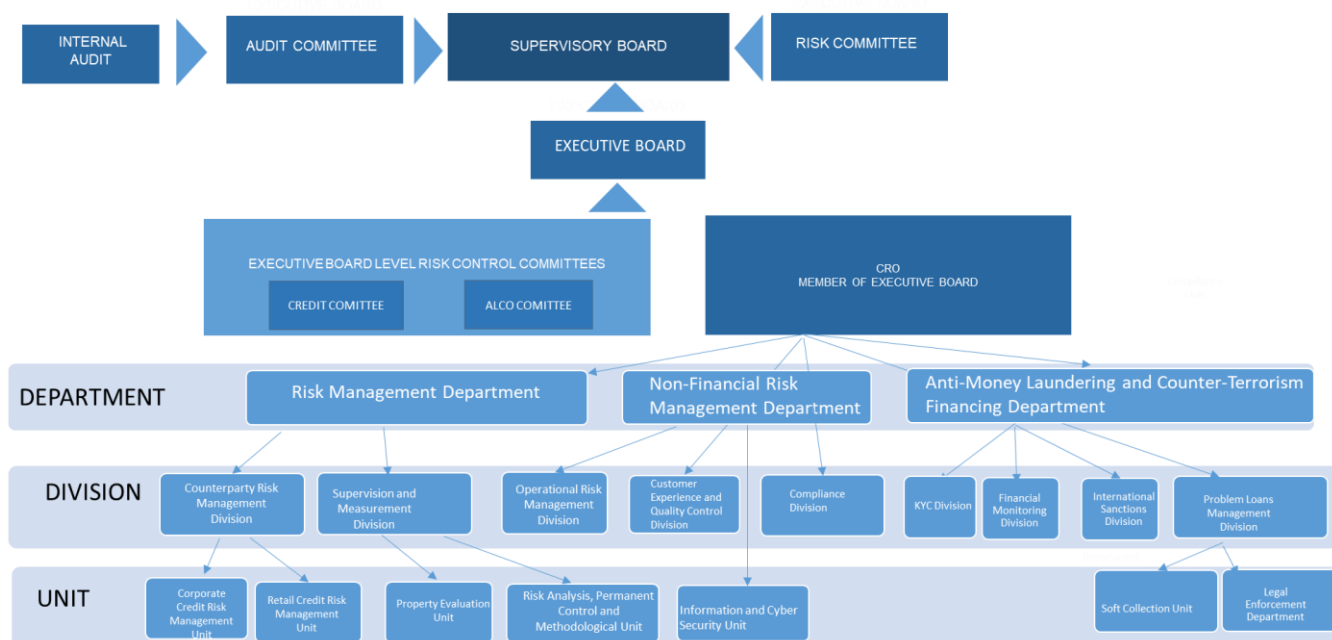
INTERNAL AUDIT

AUDIT COMMITTEE

SUPERVISORY BOARD

RISK COMMITTEE

EXECUTIVE BOARD

EXECUTIVE BOARD LEVEL RISK CONTROL COMMITTEES

CREDIT COMITTEE

ALCO COMITTEE

CRO
MEMBER OF EXECUTIVE BOARD

DEPARTMENT

Risk Management Department

Non-Financial Risk Management Department

Anti-Money Laundering and Counter-Terrorism Financing Department

DIVISION

Counterparty Risk Management Division

Supervision and Measurement Division

Operational Risk Management Division

Customer Experience and Quality Control Division

Compliance Division

KYC Division

Financial Monitoring Division

International Sanctions Division

Problem Loans Management Division

UNIT

Corporate Credit Risk Management Unit

Retail Credit Risk Management Unit

Property Evaluation Unit

Risk Analysis, Permanent Control and Methodological Unit

Information and Cyber Security Unit

Soft Collection Unit

Legal Enforcement Department